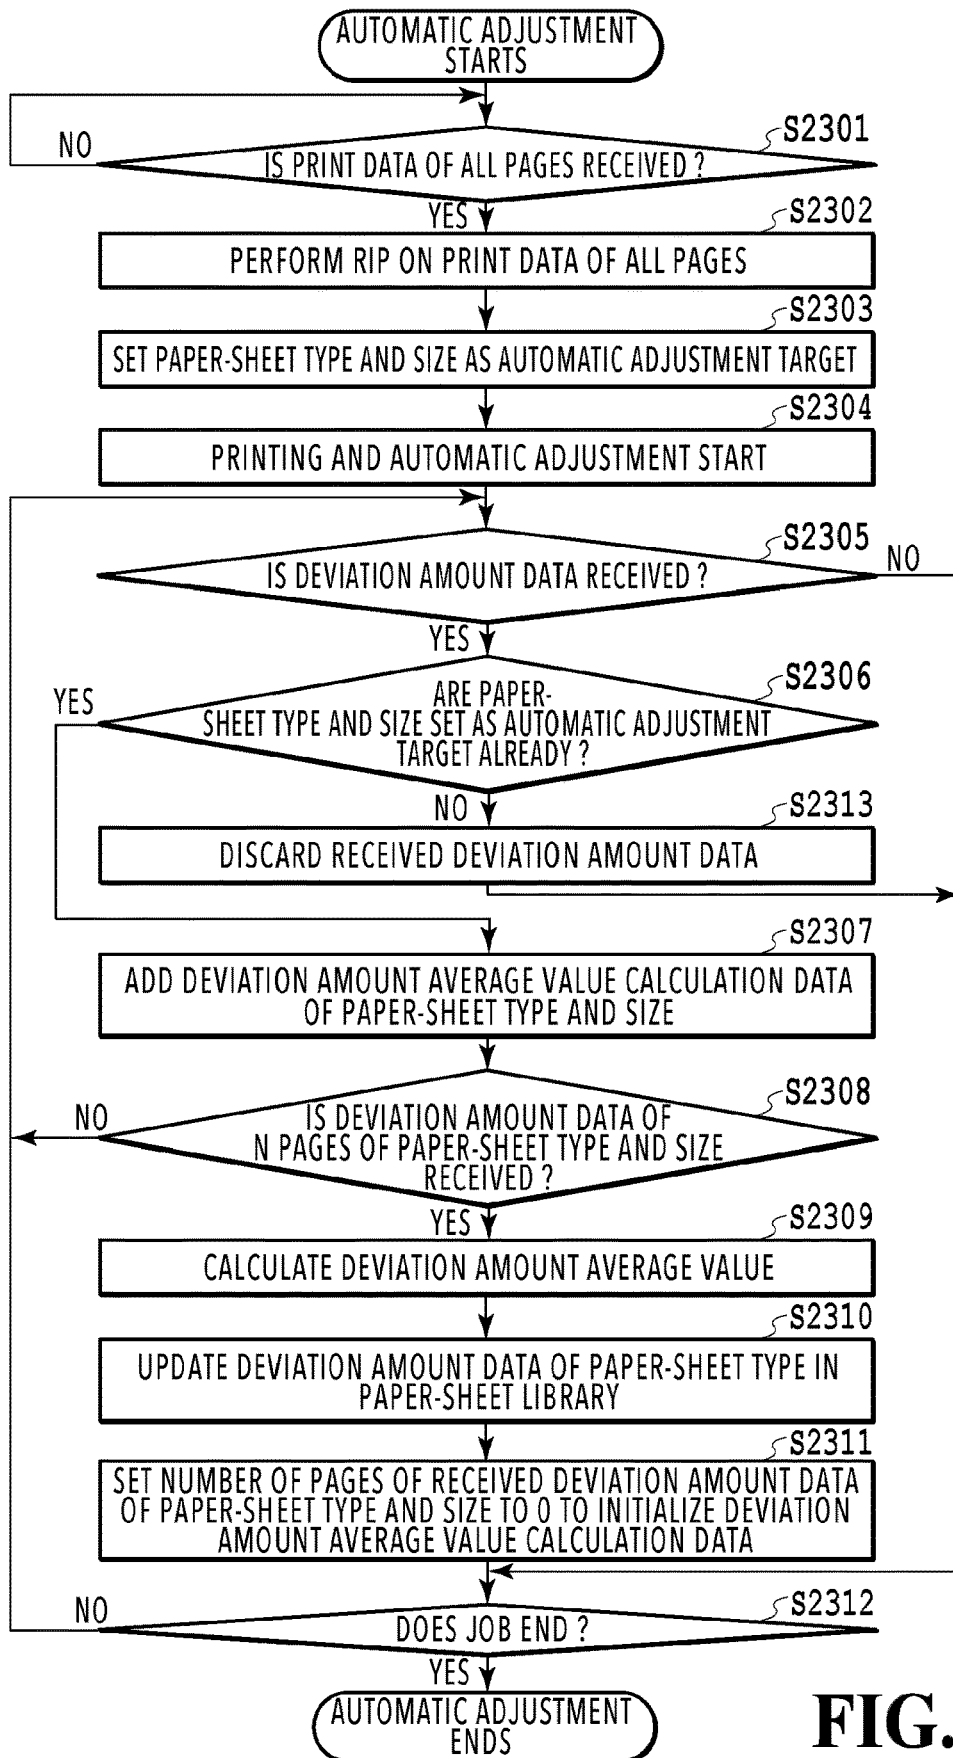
AUTOMATIC ADJUSTMENT STARTS

NO

S2301

IS PRINT DATA OF ALL PAGES RECEIVED ?

YES

S2302

PERFORM RIP ON PRINT DATA OF ALL PAGES

S2303

SET PAPER-SHEET TYPE AND SIZE AS AUTOMATIC ADJUSTMENT TARGET

S2304

PRINTING AND AUTOMATIC ADJUSTMENT START

S2305

IS DEVIATION AMOUNT DATA RECEIVED ?

NO

YES

YES

S2306

ARE PAPER-SHEET TYPE AND SIZE SET AS AUTOMATIC ADJUSTMENT TARGET ALREADY ?

NO

S2313

DISCARD RECEIVED DEVIATION AMOUNT DATA

S2307

ADD DEVIATION AMOUNT AVERAGE VALUE CALCULATION DATA OF PAPER-SHEET TYPE AND SIZE

NO

S2308

IS DEVIATION AMOUNT DATA OF N PAGES OF PAPER-SHEET TYPE AND SIZE RECEIVED ?

YES

S2309

CALCULATE DEVIATION AMOUNT AVERAGE VALUE

S2310

UPDATE DEVIATION AMOUNT DATA OF PAPER-SHEET TYPE IN PAPER-SHEET LIBRARY

S2311

SET NUMBER OF PAGES OF RECEIVED DEVIATION AMOUNT DATA OF PAPER-SHEET TYPE AND SIZE TO 0 TO INITIALIZE DEVIATION AMOUNT AVERAGE VALUE CALCULATION DATA

NO

S2312

DOES JOB END ?

YES

AUTOMATIC ADJUSTMENT ENDS

FIG.